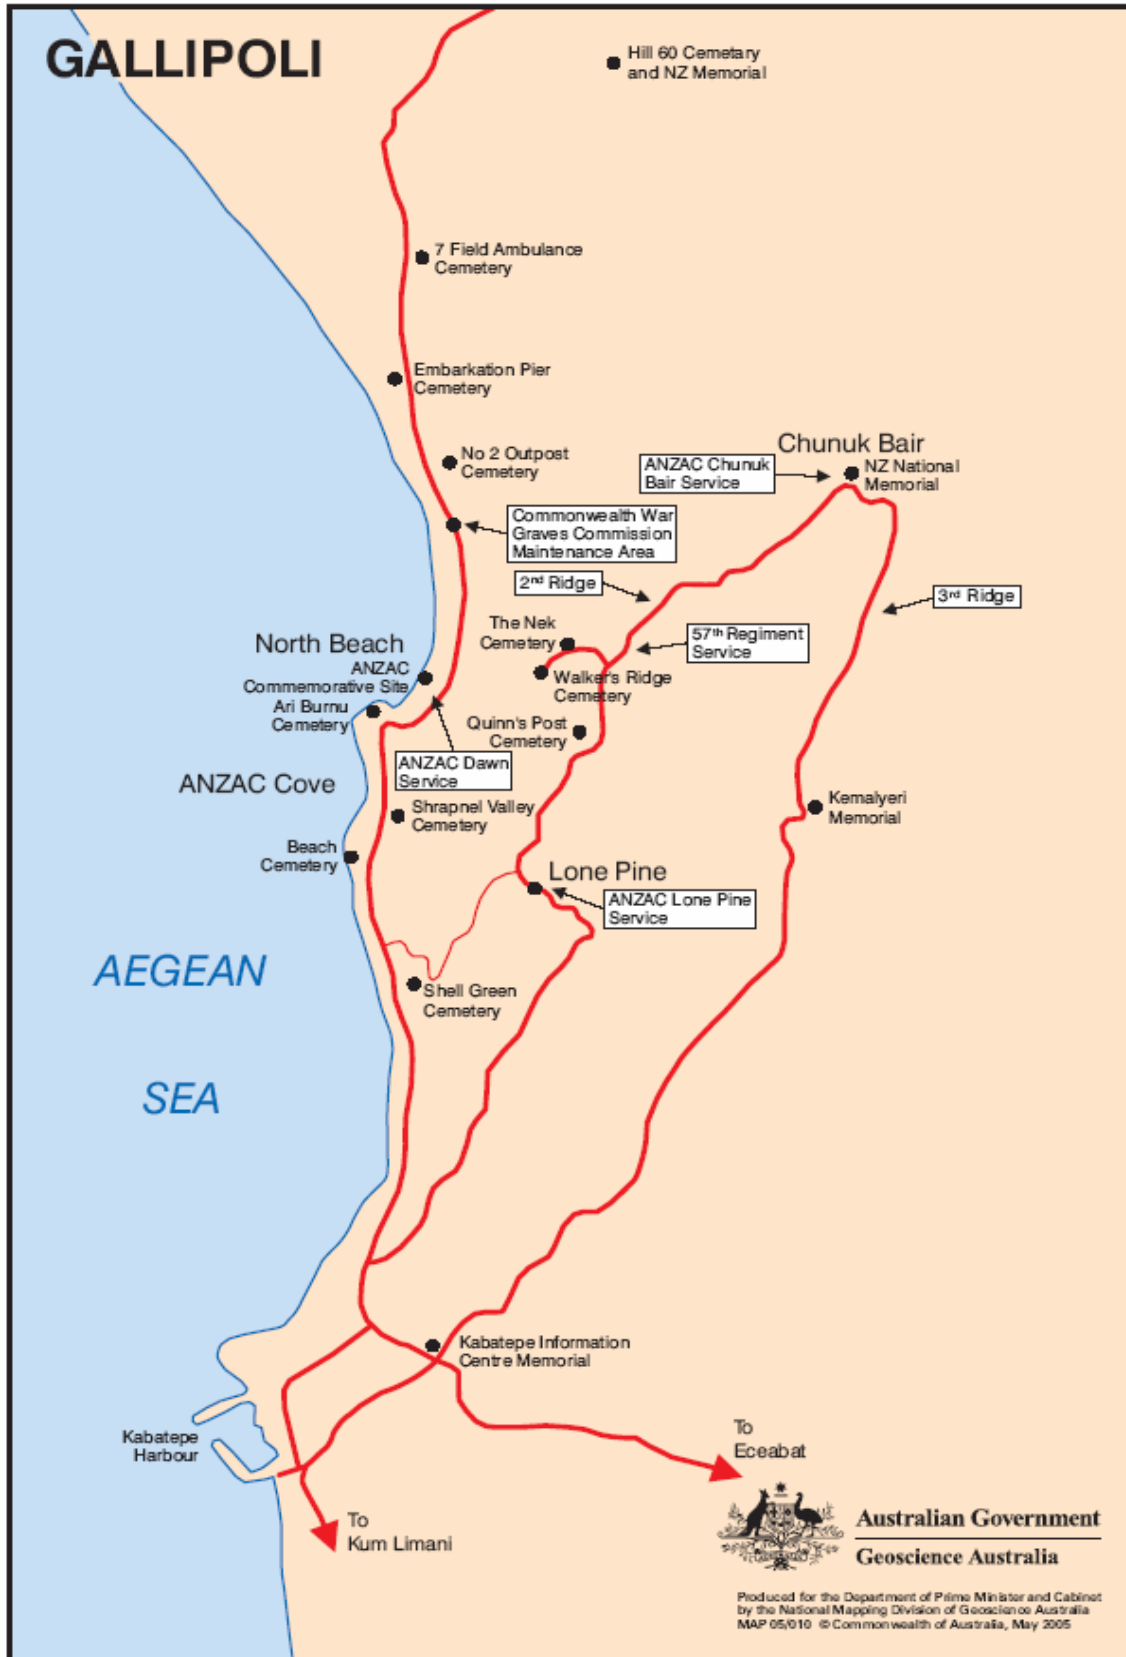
GALLIPOLI

Hill 60 Cemetary and NZ Memorial

7 Field Ambulance Cemetery

Embarkation Pier Cemetery

No 2 Outpost Cemetery

Chunuk Bair

ANZAC Chunuk Bair Service

NZ National Memorial

Commonwealth War Graves Commission Maintenance Area

2nd Ridge

3rd Ridge

The Nek Cemetery

57th Regiment Service

North Beach

ANZAC Commemorative Site

Ari Burnu Cemetery

Walker's Ridge Cemetery

Quinn's Post Cemetery

ANZAC Dawn Service

ANZAC Cove

Shrapnel Valley Cemetery

Kemalyeri Memorial

Beach Cemetery

Lone Pine

ANZAC Lone Pine Service

AEGEAN

Shell Green Cemetery

SEA

Kabatepe Information Centre Memorial

To Eceabat

Kabatepe Harbour

To Kum Limani

Australian Government

Geoscience Australia

Produced for the Department of Prime Minister and Cabinet by the National Mapping Division of Geoscience Australia MAP 05/010 © Commonwealth of Australia, May 2005